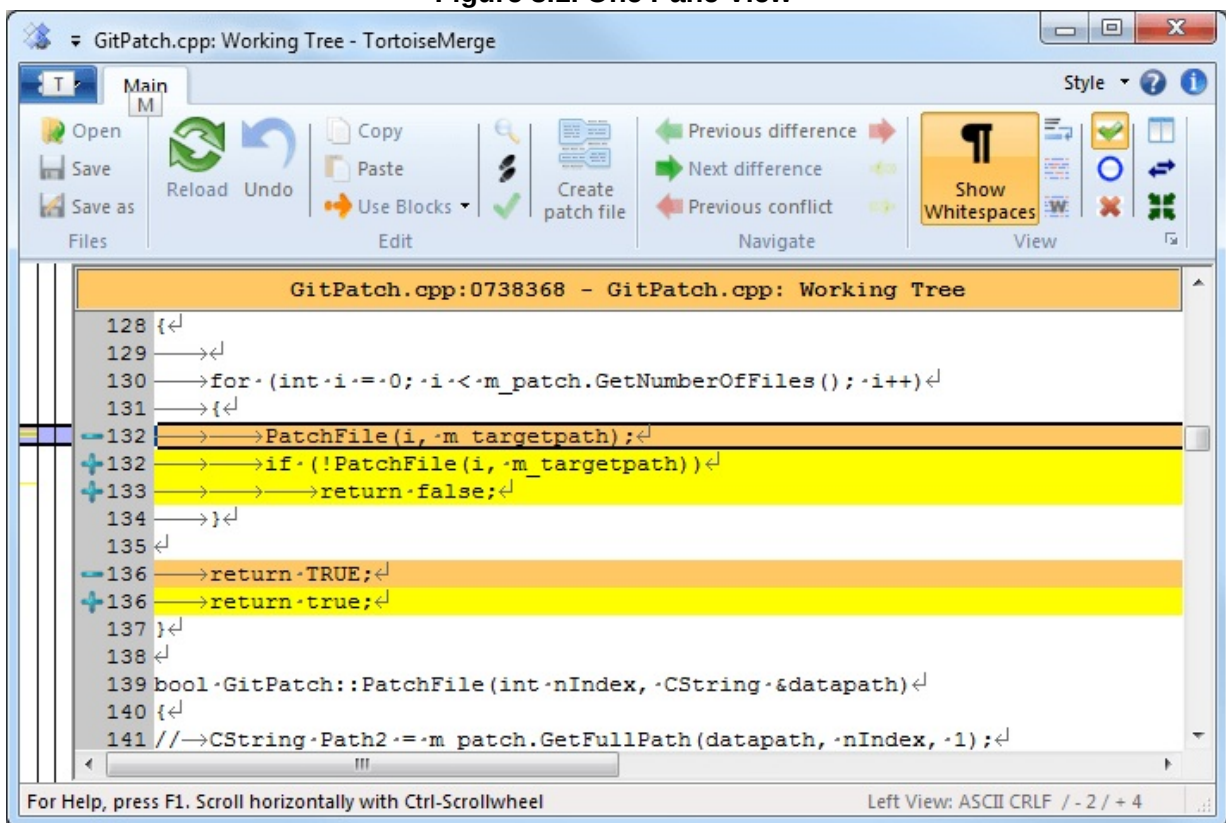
GitPatch.cpp: Working Tree - TortoiseMerge

T

Main
M

Style

Open
Save
Save as
Files

Reload Undo

Copy
Paste
Use Blocks
Edit

Create patch file

Previous difference
Next difference
Previous conflict
Navigate

Show Whitespaces
View

GitPatch.cpp:0738368 - GitPatch.cpp: Working Tree

128 {
129
130 for (int i = 0; i < m_patch.GetNumberOfFiles(); i++)
131 {
132 PatchFile(i, m_targetpath);
132 if (!PatchFile(i, m_targetpath))
133 return false;
134 }
135
136 return TRUE;
136 return true;
137 }
138
139 bool GitPatch::PatchFile(int nIndex, CString &datapath)
140 {
141 // CString Path2 = m_patch.GetFullPath(datapath, nIndex, 1);

For Help, press F1. Scroll horizontally with Ctrl-Scrollwheel

Left View: ASCII CRLF / - 2 / + 4